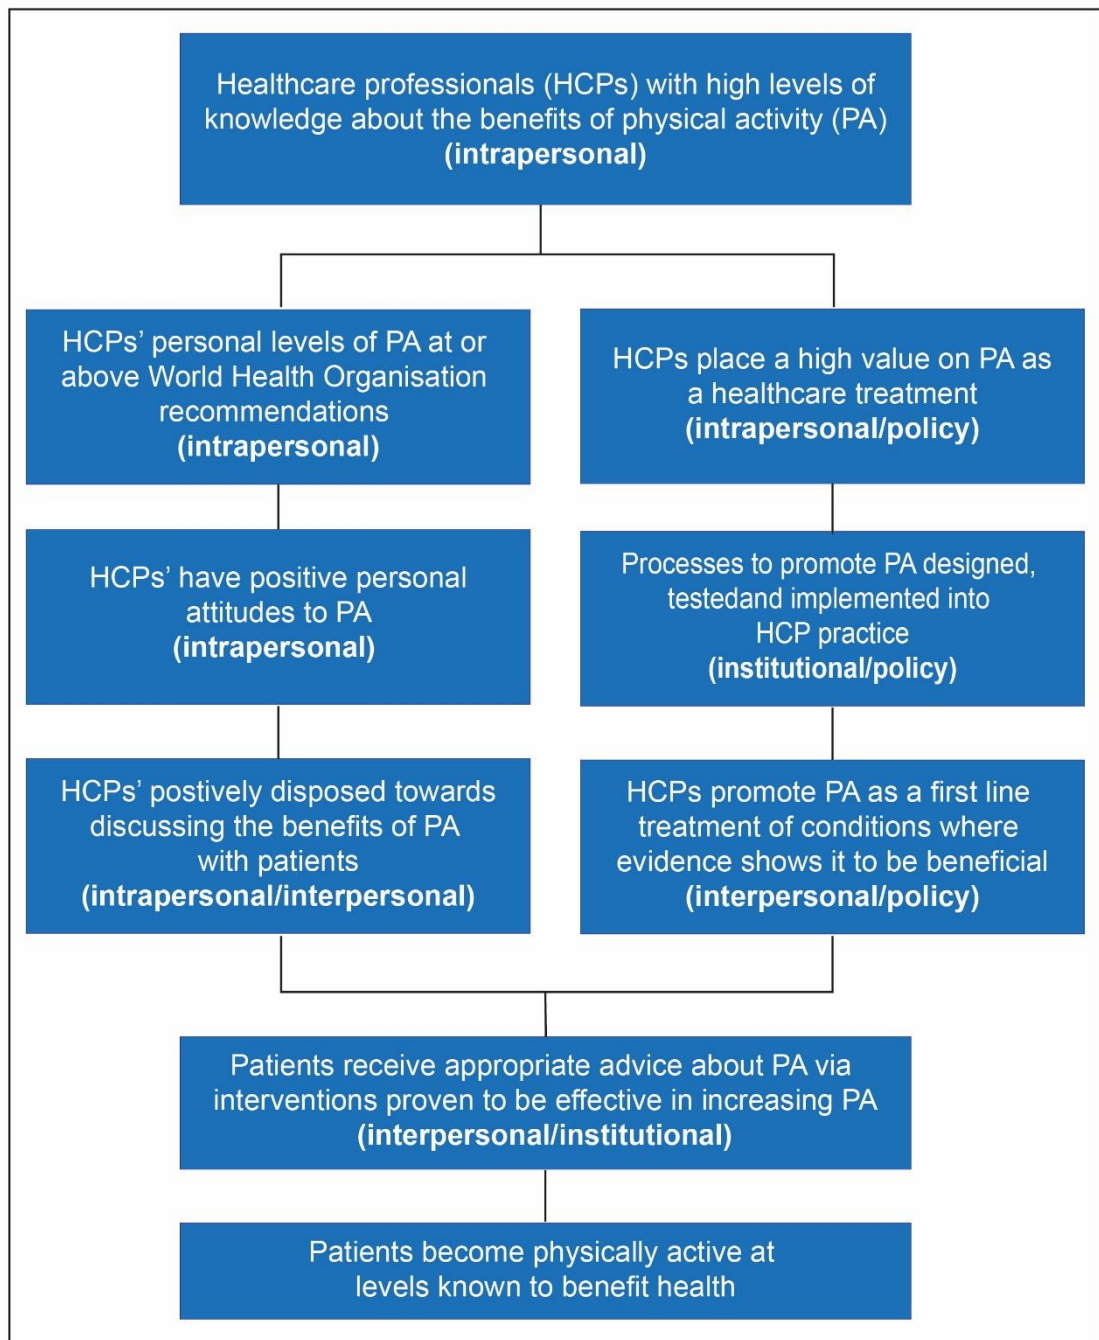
Healthcare professionals (HCPs) with high levels of knowledge about the benefits of physical activity (PA) **(intrapersonal)**

HCPs' personal levels of PA at or above World Health Organisation recommendations **(intrapersonal)**

HCPs' have positive personal attitudes to PA **(intrapersonal)**

HCPs' postively disposed towards discussing the benefits of PA with patients **(intrapersonal/interpersonal)**

HCPs place a high value on PA as a healthcare treatment **(intrapersonal/policy)**

Processes to promote PA designed, testedand implemented into HCP practice **(institutional/policy)**

HCPs promote PA as a first line treatment of conditions where evidence shows it to be beneficial **(interpersonal/policy)**

Patients receive appropriate advice about PA via interventions proven to be effective in increasing PA **(interpersonal/institutional)**

Patients become physically active at levels known to benefit health